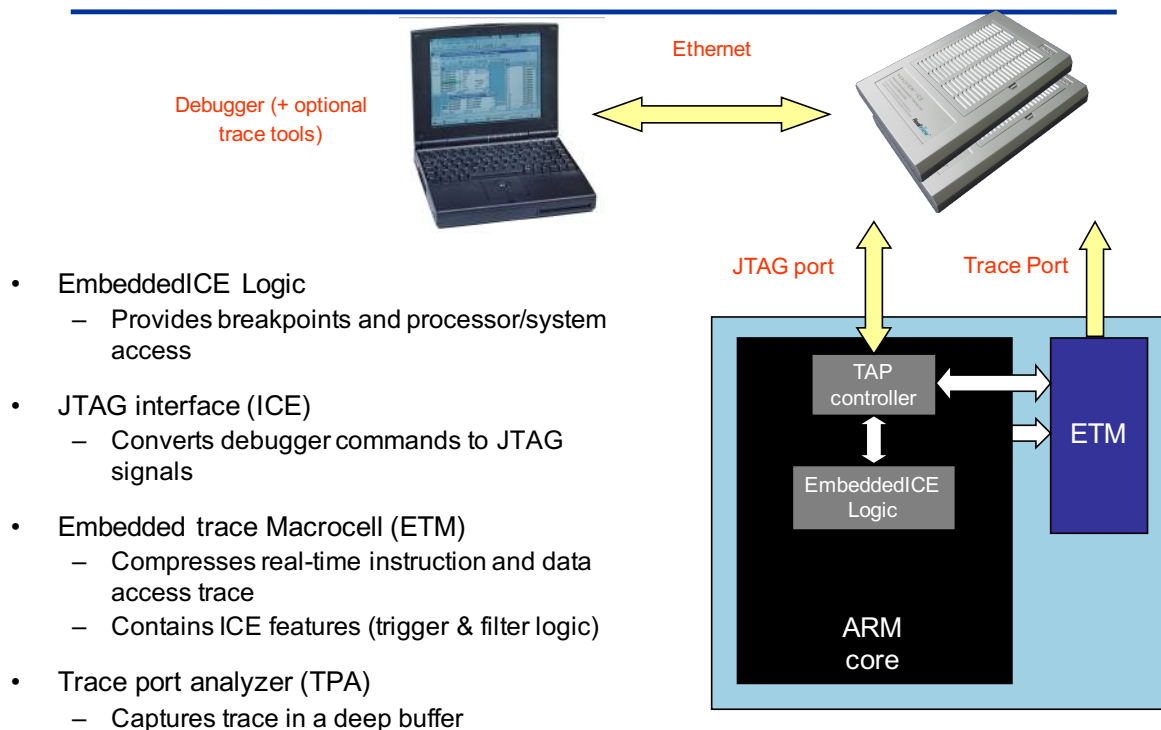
Ethernet

Debugger (+ optional trace tools)

JTAG port

Trace Port

- EmbeddedICE Logic
  - Provides breakpoints and processor/system access
- JTAG interface (ICE)
  - Converts debugger commands to JTAG signals
- Embedded trace Macrocell (ETM)
  - Compresses real-time instruction and data access trace
  - Contains ICE features (trigger & filter logic)
- Trace port analyzer (TPA)
  - Captures trace in a deep buffer

TAP controller

EmbeddedICE Logic

ETM

ARM core